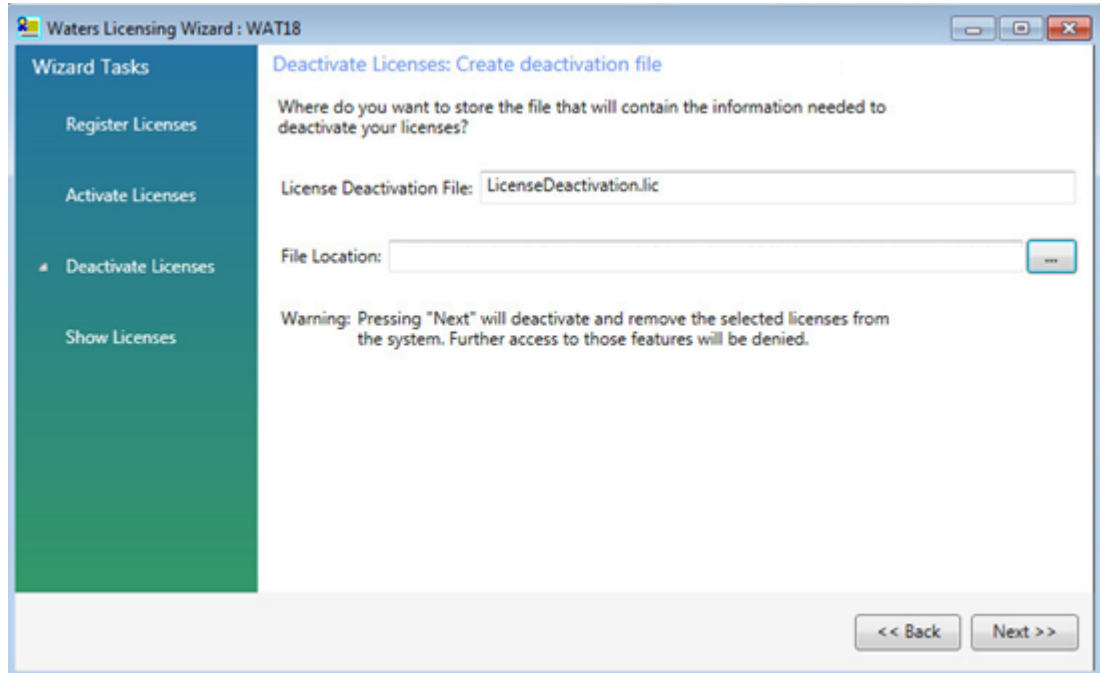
Waters Licensing Wizard : WAT18

Wizard Tasks

Register Licenses

Activate Licenses

Deactivate Licenses

Show Licenses

Deactivate Licenses: Create deactivation file

Where do you want to store the file that will contain the information needed to deactivate your licenses?

License Deactivation File: LicenseDeactivation.lic

File Location:

...

Warning: Pressing "Next" will deactivate and remove the selected licenses from the system. Further access to those features will be denied.

<< Back

Next >>